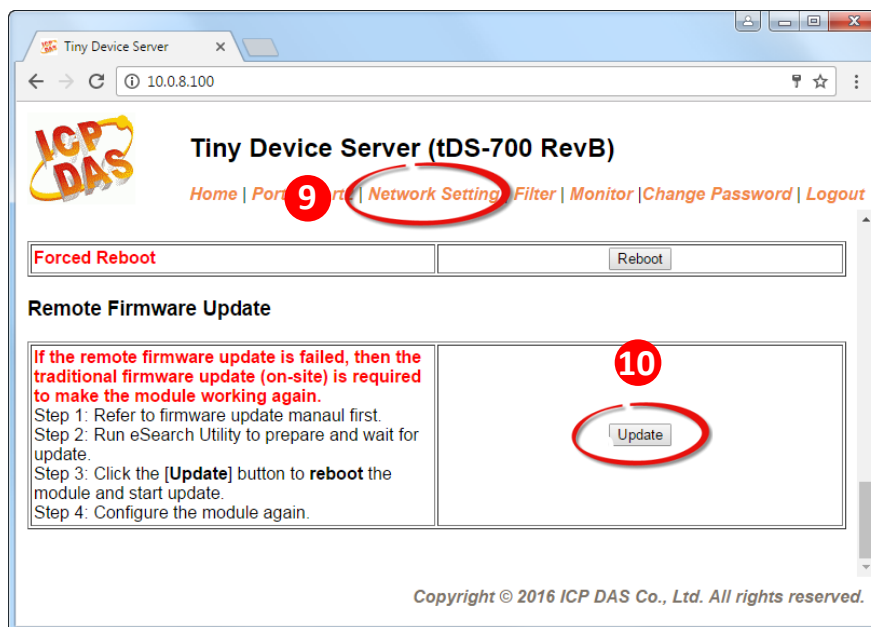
Tiny Device Server

10.0.8.100

ICP DAS

Tiny Device Server (tDS-700 RevB)

Home | Port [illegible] | Network Setting | Filter | Monitor | Change Password | Logout

9

| Forced Reboot | Reboot |
|---|---|

Remote Firmware Update

10

| If the remote firmware update is failed, then the traditional firmware update (on-site) is required to make the module working again. Step 1: Refer to firmware update manaul first. Step 2: Run eSearch Utility to prepare and wait for update. Step 3: Click the [Update] button to reboot the module and start update. Step 4: Configure the module again. | Update |
|---|---|

Copyright © 2016 ICP DAS Co., Ltd. All rights reserved.